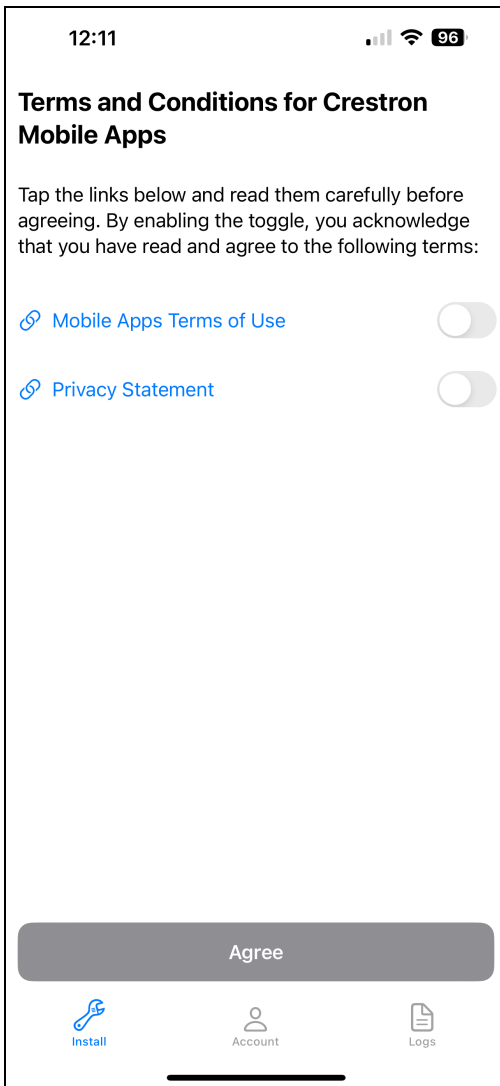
12:11

96

Terms and Conditions for Crestron Mobile Apps

Tap the links below and read them carefully before agreeing. By enabling the toggle, you acknowledge that you have read and agree to the following terms:

Mobile Apps Terms of Use

Privacy Statement

Agree

Install

Account

Logs